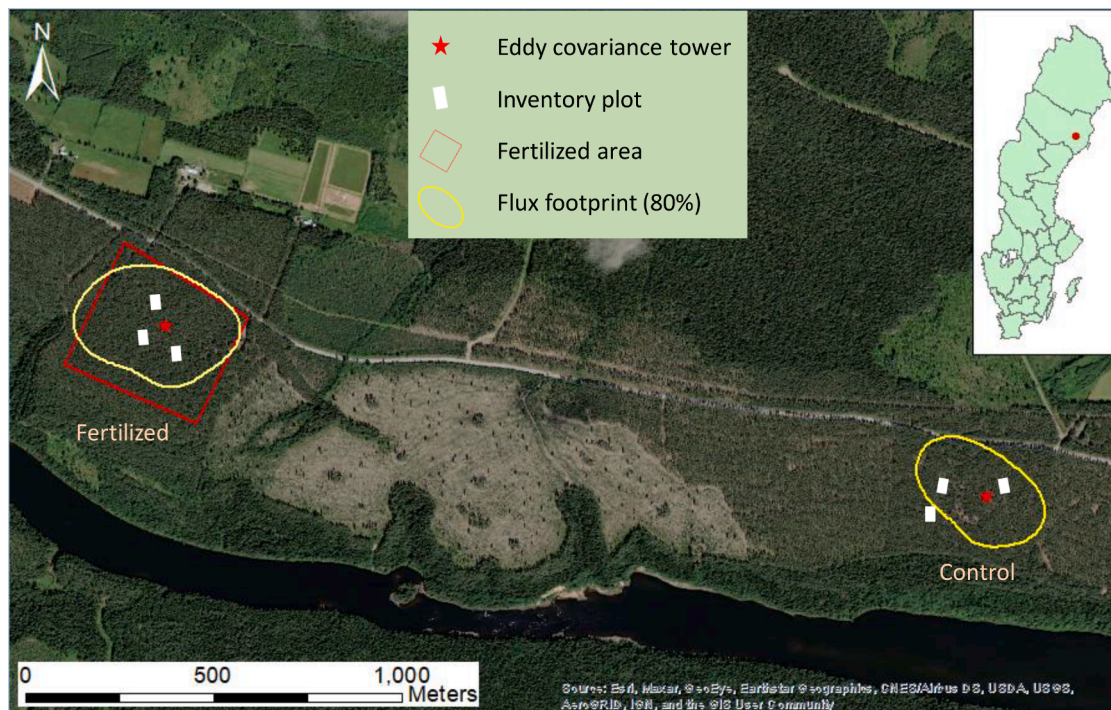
N

Eddy covariance tower
Inventory plot
Fertilized area
Flux footprint (80%)

Fertilized

Control

0 500 1,000 Meters

Source: Esri, Maxar, GeoEye, Earthstar Geographics, CNES/Airbus DS, USDA, USGS, AeroGRID, IGN, and the GIS User Community